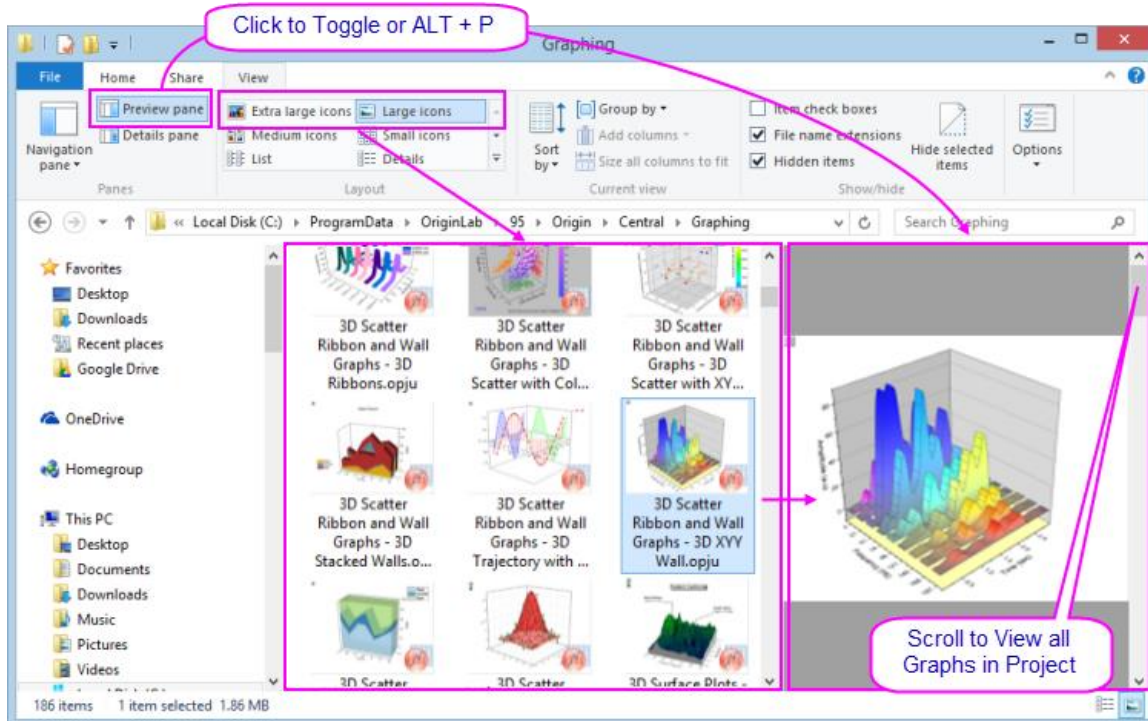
Click to Toggle or ALT + P

Graphing

File Home Share View

Navigation pane

Preview pane

Details pane

Panes

Extra large icons

Large icons

Medium icons

Small icons

List

Details

Layout

Sort by

Group by

Add columns

Size all columns to fit

Current view

Item check boxes

File name extensions

Hidden items

Hide selected items

Show/hide

Options

« Local Disk (C:) › ProgramData › OriginLab › 95 › Origin › Central › Graphing

Search Graphing

Favorites

Desktop

Downloads

Recent places

Google Drive

OneDrive

Homegroup

This PC

Desktop

Documents

Downloads

Music

Pictures

Videos

3D Scatter Ribbon and Wall Graphs - 3D Ribbons.opju

3D Scatter Ribbon and Wall Graphs - 3D Scatter with Col...

3D Scatter Ribbon and Wall Graphs - 3D Scatter with XY...

3D Scatter Ribbon and Wall Graphs - 3D Stacked Walls.o...

3D Scatter Ribbon and Wall Graphs - 3D Trajectory with ...

3D Scatter Ribbon and Wall Graphs - 3D XYY Wall.opju

3D Scatter

3D Scatter

3D Surface Plots -

Scroll to View all Graphs in Project

186 items 1 item selected 1.86 MB